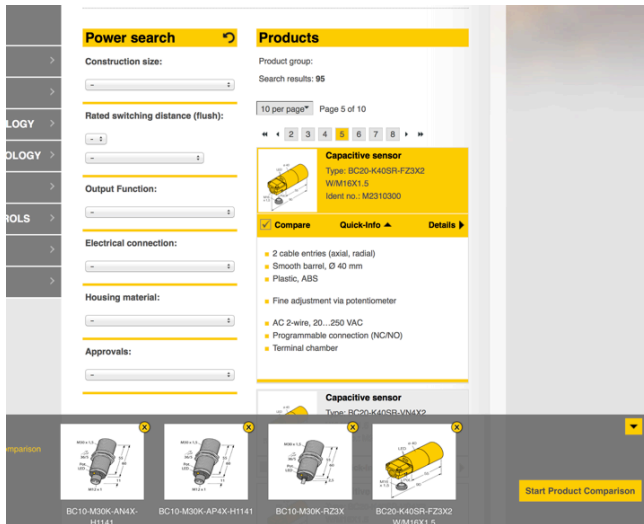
LOGY
OLOGY
ROLS

Power search

Construction size:
-

Rated switching distance (flush):
-
-

Output Function:
-

Electrical connection:
-

Housing material:
-

Approvals:
-

Products

Product group:
Search results: 95

10 per page Page 5 of 10

2 3 4 5 6 7 8

Capacitive sensor
Type: BC20-K40SR-FZ3X2 W/M16X1.5
Ident no.: M2310300

Compare Quick-Info Details

2 cable entries (axial, radial)
Smooth barrel, Ø 40 mm
Plastic, ABS

Fine adjustment via potentiometer

AC 2-wire, 20…250 VAC
Programmable connection (NC/NO)
Terminal chamber

Capacitive sensor
Type: BC20-K40SR-VN4X2

omparison

BC10-M30K-AN4X-H1141
BC10-M30K-AP4X-H1141
BC10-M30K-RZ3X
BC20-K40SR-FZ3X2 W/M16X1.5

Start Product Comparison